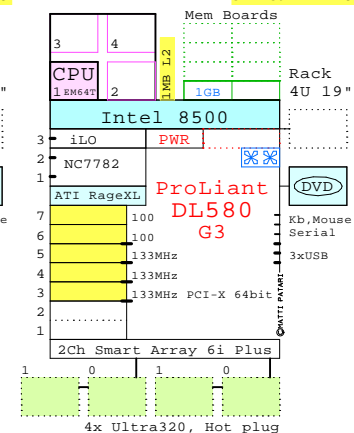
Mem Boards

3
4
CPU
1 EM64T
2
1MB L2
1GB

Rack
4U 19"

"

Intel 8500

3
iLO
PWR
2
NC7782
1
ATI RageXL

DVD

e

ProLiant
DL580
G3

Kb,Mouse
Serial
3xUSB

7
100
6
100
5
133MHz
4
133MHz
3
133MHz PCI-X 64bit
2
1

©MATTI PATARI

2Ch Smart Array 6i Plus

1
0
1
0

4x Ultra320, Hot plug